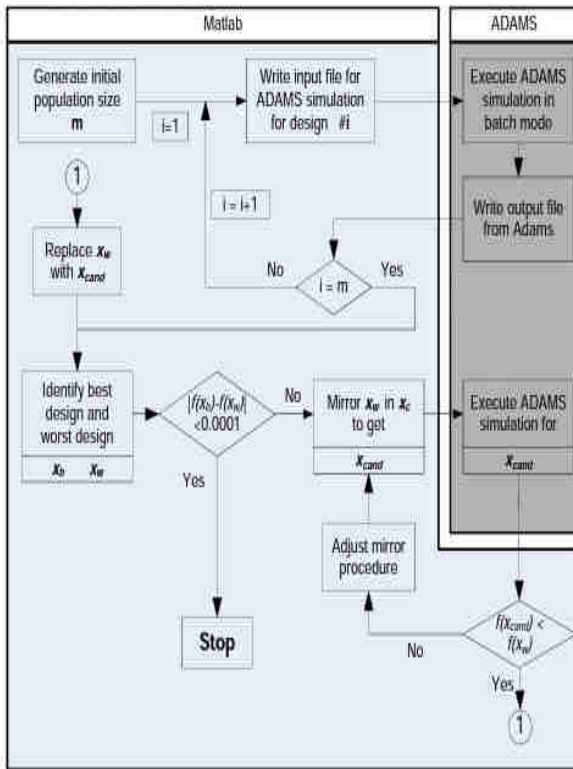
Matlab

ADAMS

Generate initial population size **m**

i=1

Write input file for ADAMS simulation for design #i

Execute ADAMS simulation in batch mode

1

i = i+1

Write output file from Adams

Replace $x_w$ with $x_{cand}$

No

i = m

Yes

Identify best design and worst design

$x_b$ $x_w$

$|f(x_b)-f(x_w)|$ <0.0001

No

Mirror $x_w$ in $x_c$ to get

$x_{cand}$

Execute ADAMS simulation for

$x_{cand}$

Yes

Adjust mirror procedure

Stop

$f(x_{cand})$ < $f(x_w)$

No

Yes

1